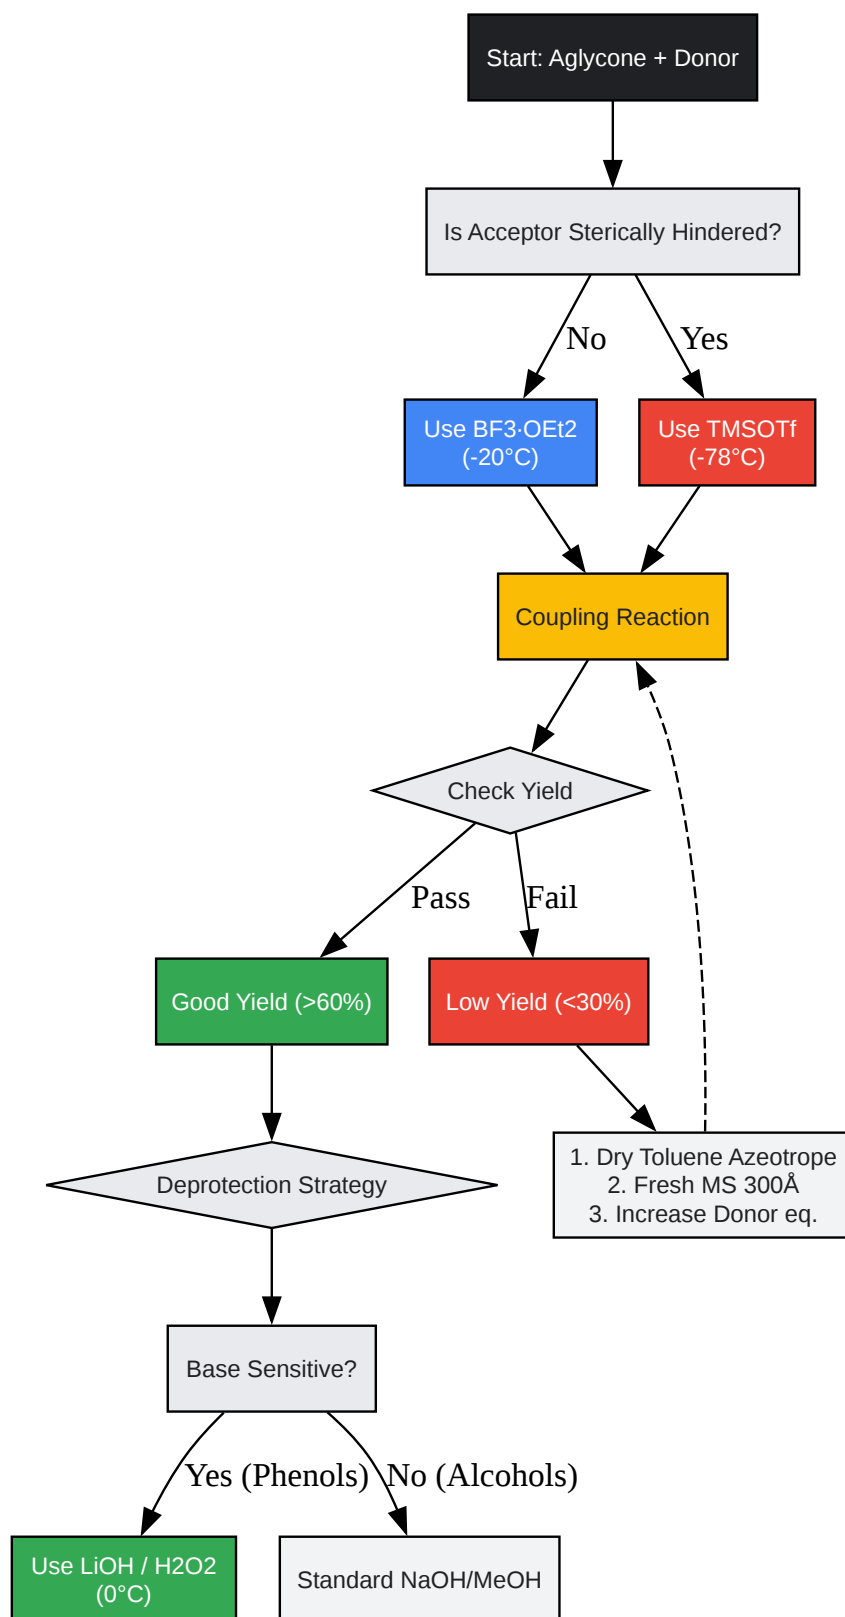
Start: Aglycone + Donor

Is Acceptor Sterically Hindered?

No

Yes

Use BF3·OEt2 (-20°C)

Use TMSOTf (-78°C)

Coupling Reaction

Check Yield

Pass

Fail

Good Yield (>60%)

Low Yield (<30%)

1. Dry Toluene Azeotrope
2. Fresh MS 300Å
3. Increase Donor eq.

Deprotection Strategy

Base Sensitive?

Yes (Phenols)

No (Alcohols)

Use LiOH / H2O2 (0°C)

Standard NaOH/MeOH